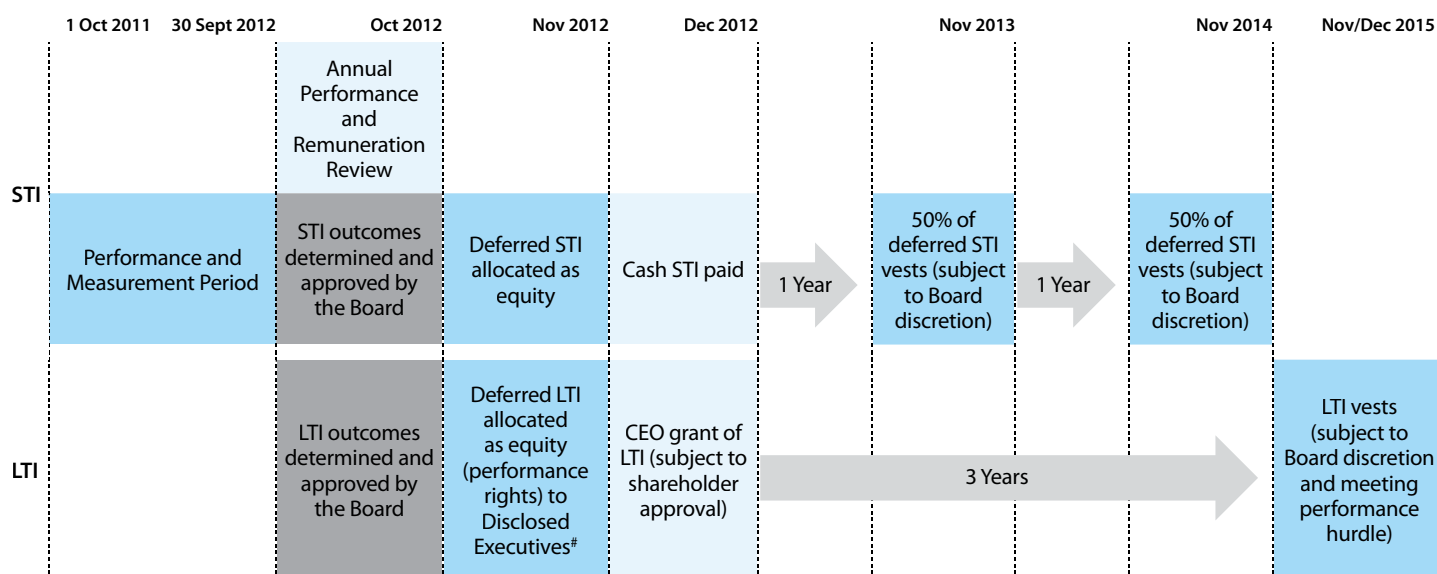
| | 1 Oct 2011 30 Sept 2012 | Oct 2012 | Nov 2012 | Dec 2012 | | Nov 2013 | | Nov 2014 | Nov/Dec 2015 |
|---|---|---|---|---|---|---|---|---|---|
| | | Annual Performance and Remuneration Review | | | | | | | |
| STI | Performance and Measurement Period | STI outcomes determined and approved by the Board | Deferred STI allocated as equity | Cash STI paid | 1 Year | 50% of deferred STI vests (subject to Board discretion) | 1 Year | 50% of deferred STI vests (subject to Board discretion) | |
| LTI | | LTI outcomes determined and approved by the Board | Deferred LTI allocated as equity (performance rights) to Disclosed Executives# | CEO grant of LTI (subject to shareholder approval) | 3 Years | | | | LTI vests (subject to Board discretion and meeting performance hurdle) |